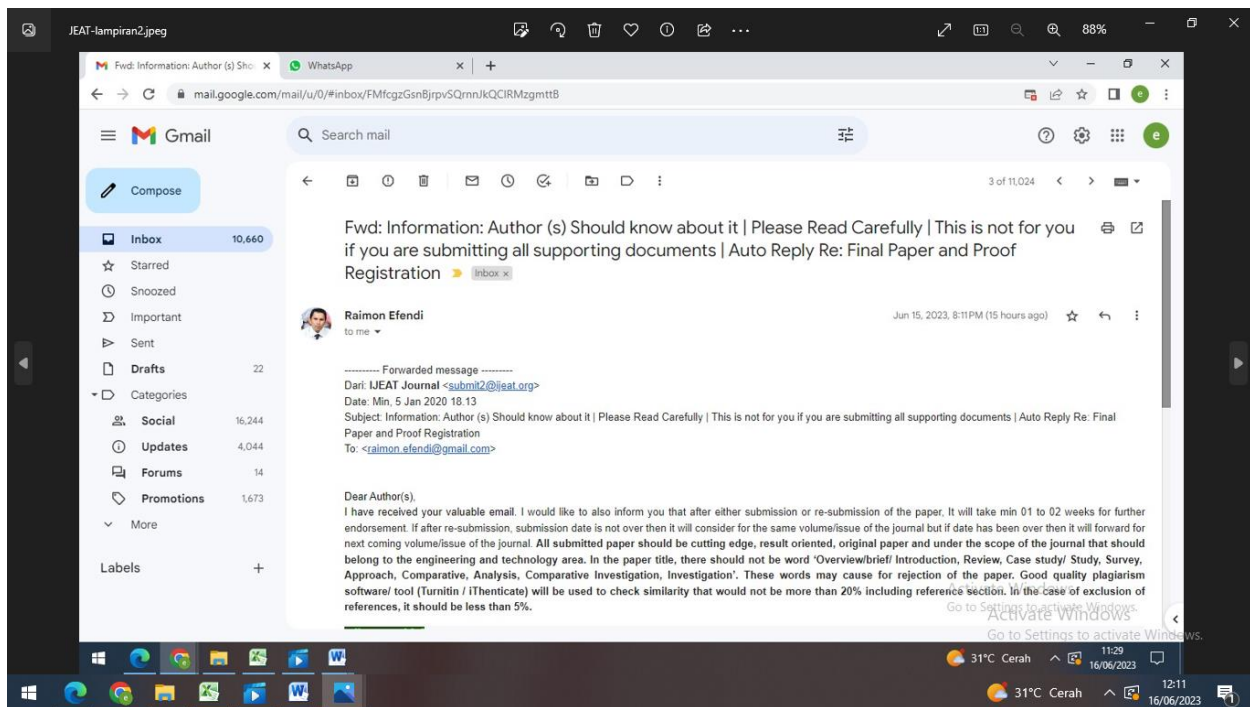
JEAT-lampiran2.jpeg

88%

Fwd: Information: Author (s) Sho ×
WhatsApp ×
+

mail.google.com/mail/u/0/#inbox/FMfcgzGsnBjrpvSQmnJkQCIRMzgmttB

Gmail

Search mail

Compose

Inbox 10,660
Starred
Snoozed
Important
Sent
Drafts 22
Categories
Social 16,244
Updates 4,044
Forums 14
Promotions 1,673
More

Labels +

3 of 11,024

Fwd: Information: Author (s) Should know about it | Please Read Carefully | This is not for you if you are submitting all supporting documents | Auto Reply Re: Final Paper and Proof Registration Inbox ×

Raimon Efendi
to me

Jun 15, 2023, 8:11 PM (15 hours ago)

---------- Forwarded message ---------
Dari: IJEAT Journal <submit2@ijeat.org>
Date: Min, 5 Jan 2020 18.13
Subject: Information: Author (s) Should know about it | Please Read Carefully | This is not for you if you are submitting all supporting documents | Auto Reply Re: Final Paper and Proof Registration
To: <raimon.efendi@gmail.com>

Dear Author(s),
I have received your valuable email. I would like to also inform you that after either submission or re-submission of the paper, It will take min 01 to 02 weeks for further endorsement. If after re-submission, submission date is not over then it will consider for the same volume/issue of the journal but if date has been over then it will forward for next coming volume/issue of the journal. All submitted paper should be cutting edge, result oriented, original paper and under the scope of the journal that should belong to the engineering and technology area. In the paper title, there should not be word 'Overview/brief/ Introduction, Review, Case study/ Study, Survey, Approach, Comparative, Analysis, Comparative Investigation, Investigation'. These words may cause for rejection of the paper. Good quality plagiarism software/ tool (Turnitin / iThenticate) will be used to check similarity that would not be more than 20% including reference section. In the case of exclusion of references, it should be less than 5%.

Activate Windows
Go to Settings to activate Windows.

31°C Cerah 11:29 16/06/2023

31°C Cerah 12:11 16/06/2023